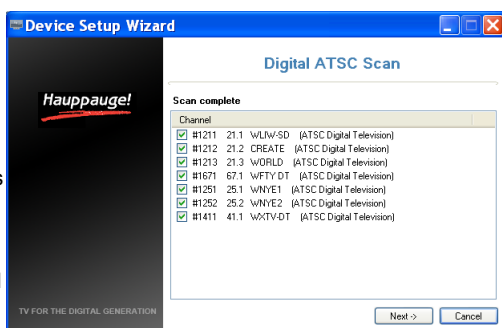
Device Setup Wizard

Hauppauge!

TV FOR THE DIGITAL GENERATION

Digital ATSC Scan

Scan complete

| Channel |
|---|
| #1211 21.1 WLIW-SD (ATSC Digital Television) |
| #1212 21.2 CREATE (ATSC Digital Television) |
| #1213 21.3 WORLD (ATSC Digital Television) |
| #1671 67.1 WFTY DT (ATSC Digital Television) |
| #1251 25.1 WNYE1 (ATSC Digital Television) |
| #1252 25.2 WNYE2 (ATSC Digital Television) |
| #1411 41.1 WXTV-DT (ATSC Digital Television) |

Next -> Cancel